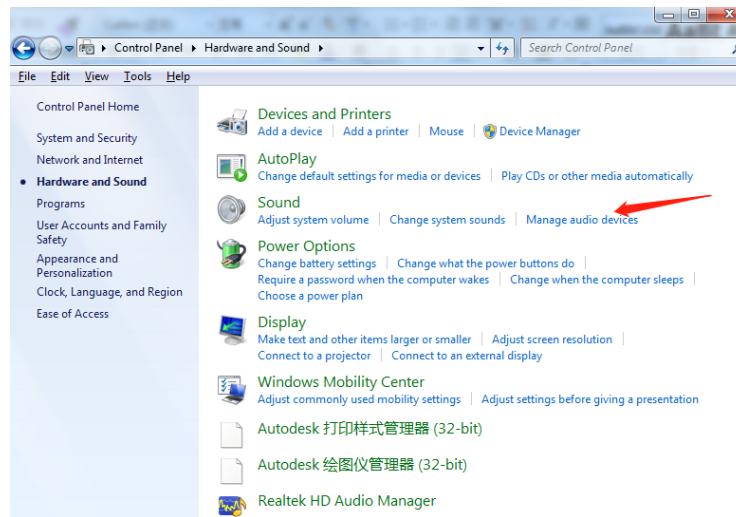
Control Panel ▸ Hardware and Sound ▸

Search Control Panel

File Edit View Tools Help

Control Panel Home

System and Security

Network and Internet

Hardware and Sound

Programs

User Accounts and Family Safety

Appearance and Personalization

Clock, Language, and Region

Ease of Access

Devices and Printers
Add a device | Add a printer | Mouse | Device Manager

AutoPlay
Change default settings for media or devices | Play CDs or other media automatically

Sound
Adjust system volume | Change system sounds | Manage audio devices

Power Options
Change battery settings | Change what the power buttons do
Require a password when the computer wakes | Change when the computer sleeps
Choose a power plan

Display
Make text and other items larger or smaller | Adjust screen resolution
Connect to a projector | Connect to an external display

Windows Mobility Center
Adjust commonly used mobility settings | Adjust settings before giving a presentation

Autodesk 打印样式管理器 (32-bit)

Autodesk 绘图仪管理器 (32-bit)

Realtek HD Audio Manager